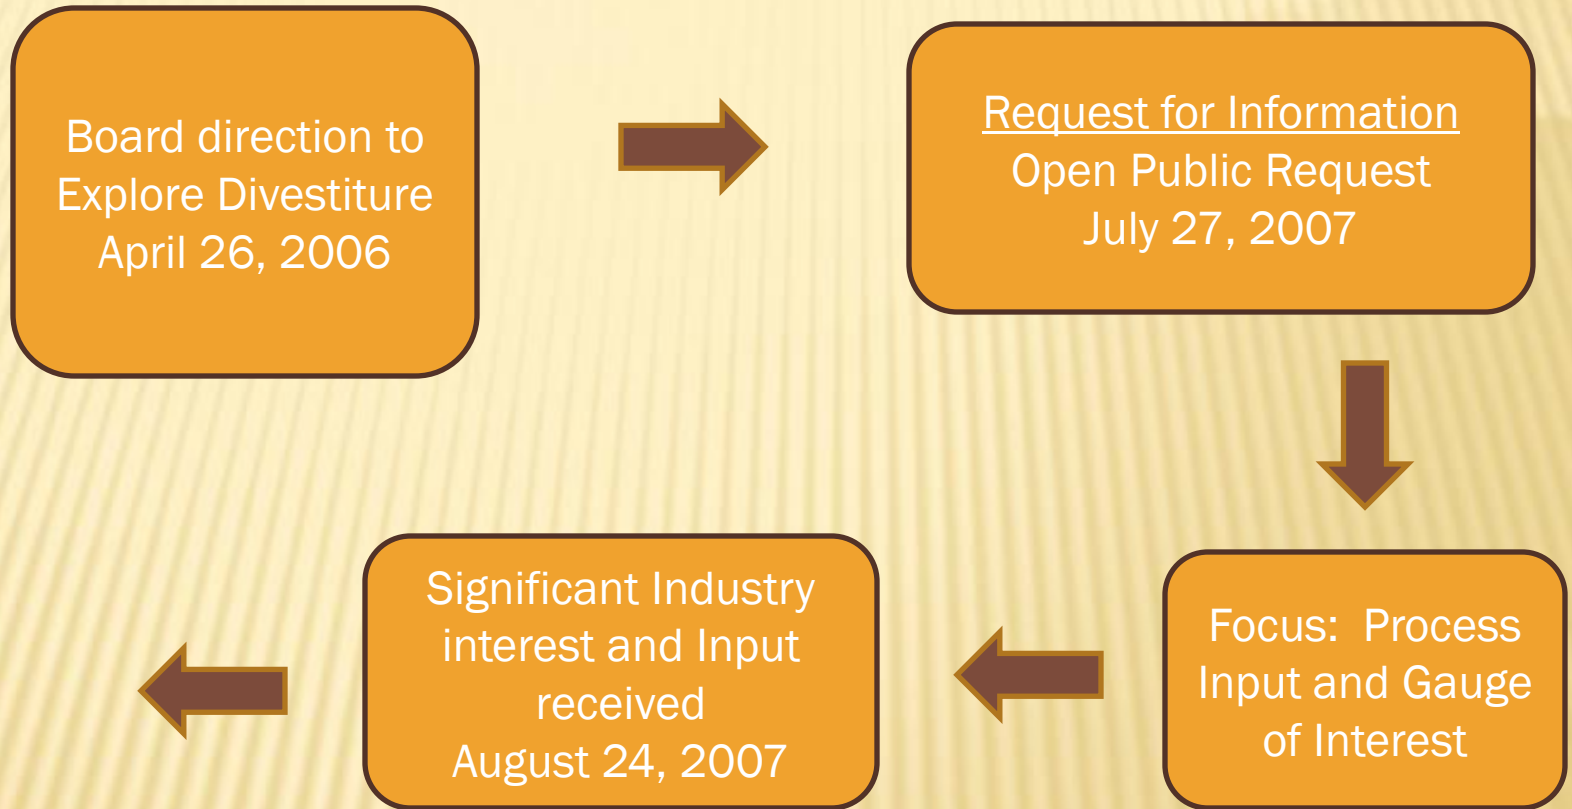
Board direction to Explore Divestiture April 26, 2006

Request for Information
Open Public Request
July 27, 2007

Focus: Process Input and Gauge of Interest

Significant Industry interest and Input received
August 24, 2007